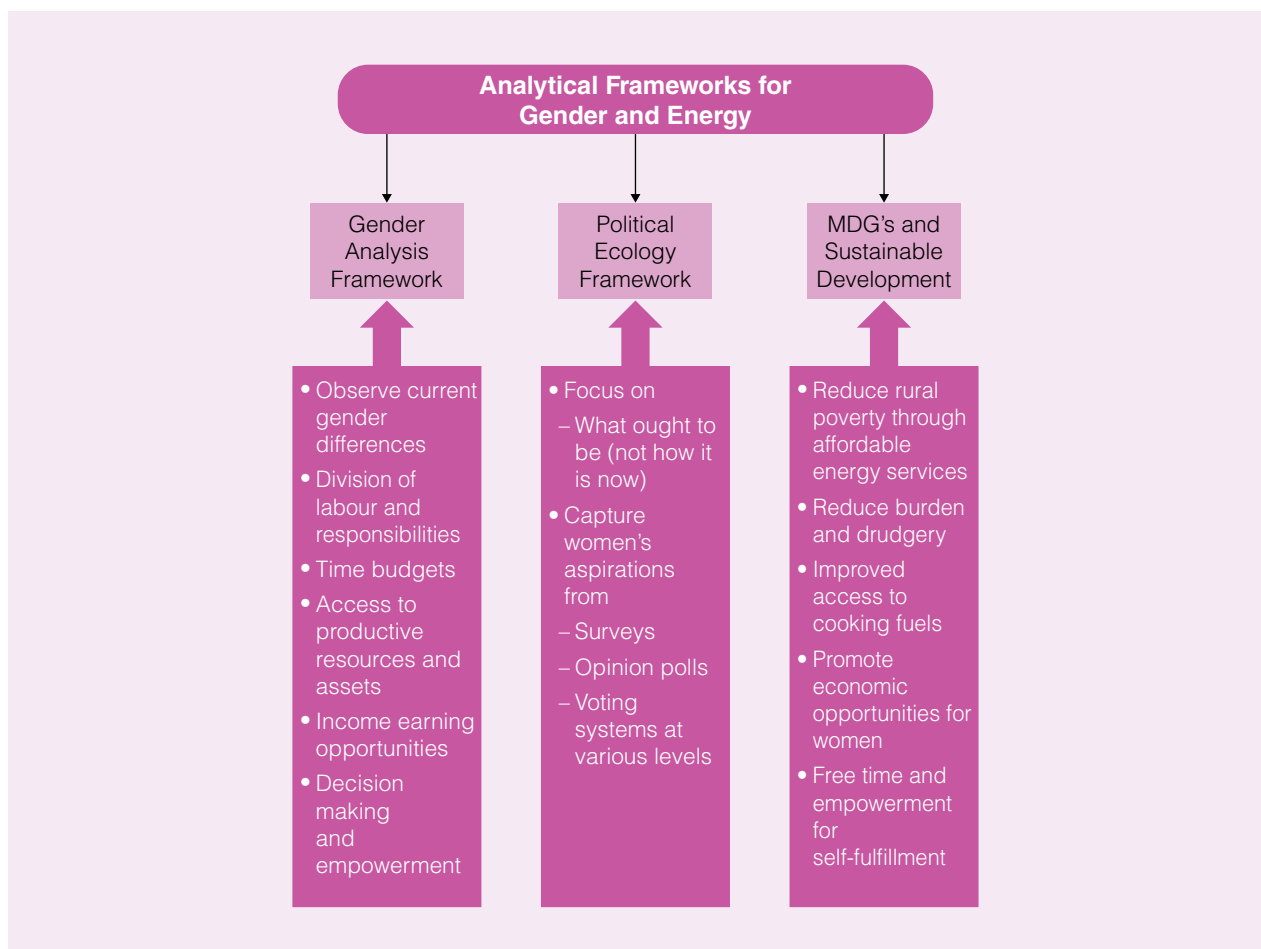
Analytical Frameworks for Gender and Energy

Gender Analysis Framework

Political Ecology Framework

MDG's and Sustainable Development

• Observe current gender differences
• Division of labour and responsibilities
• Time budgets
• Access to productive resources and assets
• Income earning opportunities
• Decision making and empowerment

• Focus on
– What ought to be (not how it is now)
• Capture women's aspirations from
– Surveys
– Opinion polls
– Voting systems at various levels

• Reduce rural poverty through affordable energy services
• Reduce burden and drudgery
• Improved access to cooking fuels
• Promote economic opportunities for women
• Free time and empowerment for self-fulfillment